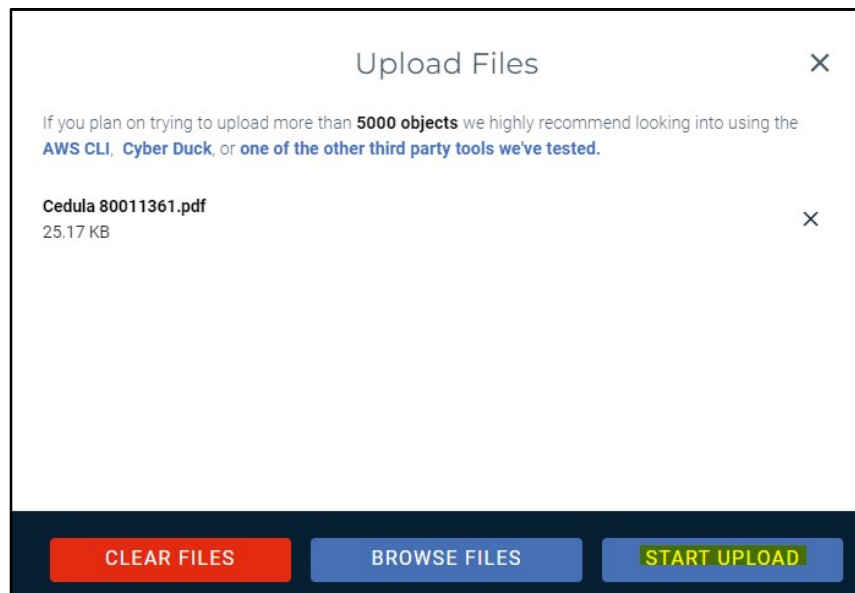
Upload Files

×

If you plan on trying to upload more than **5000 objects** we highly recommend looking into using the **AWS CLI**, **Cyber Duck**, or **one of the other third party tools we've tested.**

**Cedula 80011361.pdf**
25.17 KB

×

CLEAR FILES

BROWSE FILES

START UPLOAD